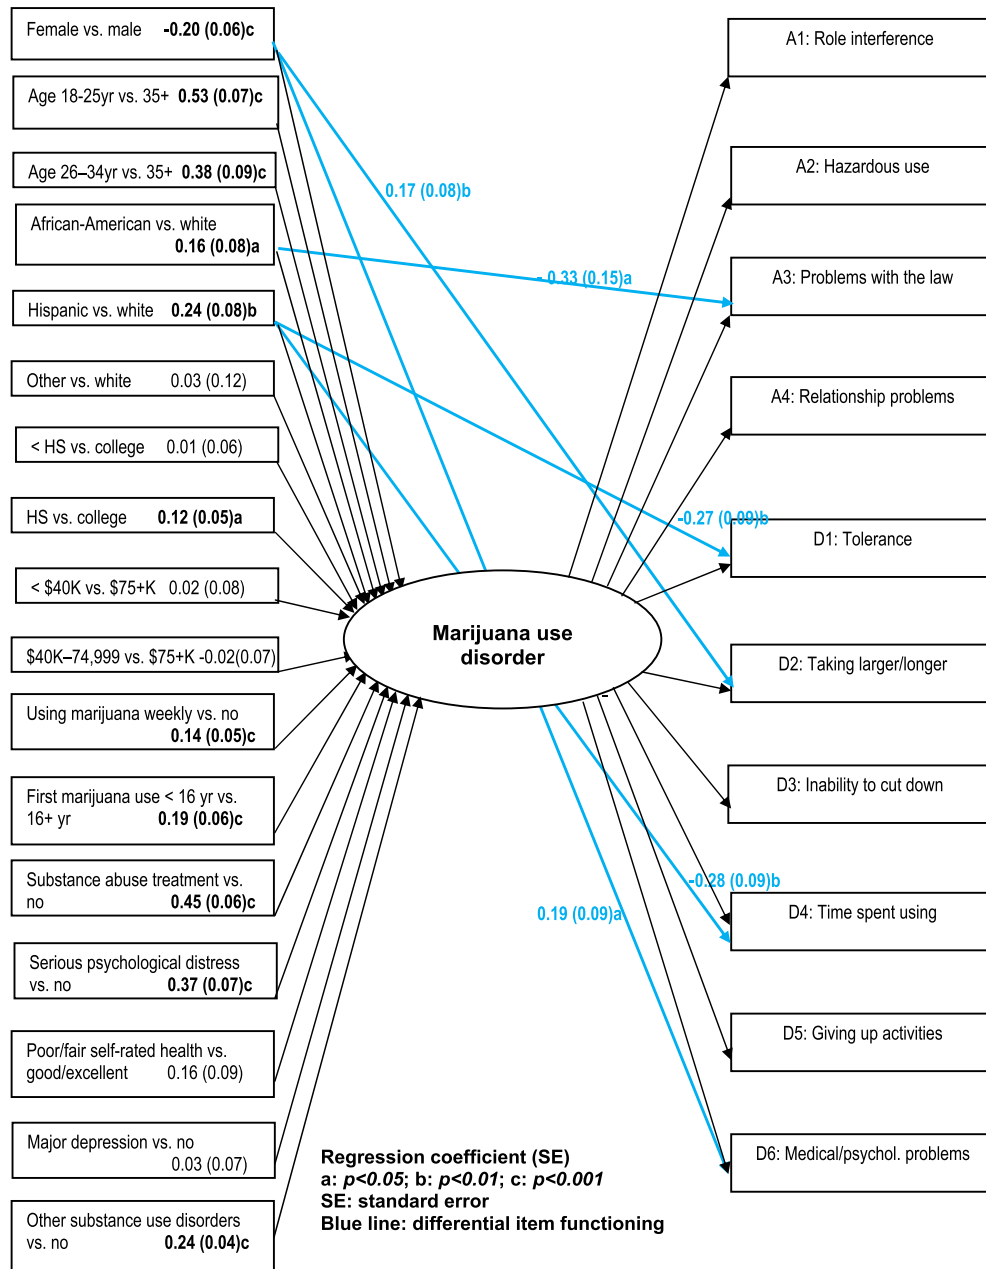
Female vs. male -0.20 (0.06)c

Age 18-25yr vs. 35+ 0.53 (0.07)c

Age 26–34yr vs. 35+ 0.38 (0.09)c

African-American vs. white 0.16 (0.08)a

Hispanic vs. white 0.24 (0.08)b

Other vs. white 0.03 (0.12)

< HS vs. college 0.01 (0.06)

HS vs. college 0.12 (0.05)a

< $40K vs. $75+K 0.02 (0.08)

$40K–74,999 vs. $75+K -0.02(0.07)

Using marijuana weekly vs. no 0.14 (0.05)c

First marijuana use < 16 yr vs. 16+ yr 0.19 (0.06)c

Substance abuse treatment vs. no 0.45 (0.06)c

Serious psychological distress vs. no 0.37 (0.07)c

Poor/fair self-rated health vs. good/excellent 0.16 (0.09)

Major depression vs. no 0.03 (0.07)

Other substance use disorders vs. no 0.24 (0.04)c

0.17 (0.08)b

- 0.33 (0.15)a

-0.27 (0.09)b

-0.28 (0.09)b

0.19 (0.09)a

Marijuana use disorder

A1: Role interference

A2: Hazardous use

A3: Problems with the law

A4: Relationship problems

D1: Tolerance

D2: Taking larger/longer

D3: Inability to cut down

D4: Time spent using

D5: Giving up activities

D6: Medical/psychol. problems

Regression coefficient (SE)
a: $p<0.05$; b: $p<0.01$; c: $p<0.001$
SE: standard error
Blue line: differential item functioning